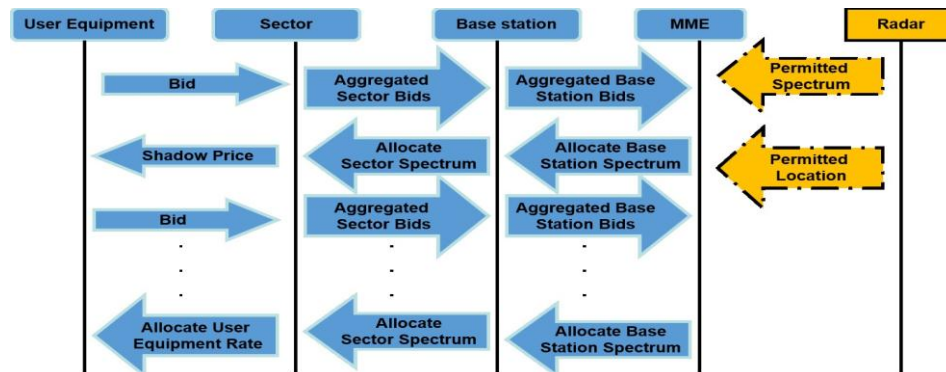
User Equipment

Sector

Base station

MME

Radar

Bid

Aggregated Sector Bids

Aggregated Base Station Bids

Permitted Spectrum

Shadow Price

Allocate Sector Spectrum

Allocate Base Station Spectrum

Permitted Location

Bid

Aggregated Sector Bids

Aggregated Base Station Bids

.
.
.

.
.
.

.
.
.

Allocate User Equipment Rate

Allocate Sector Spectrum

Allocate Base Station Spectrum